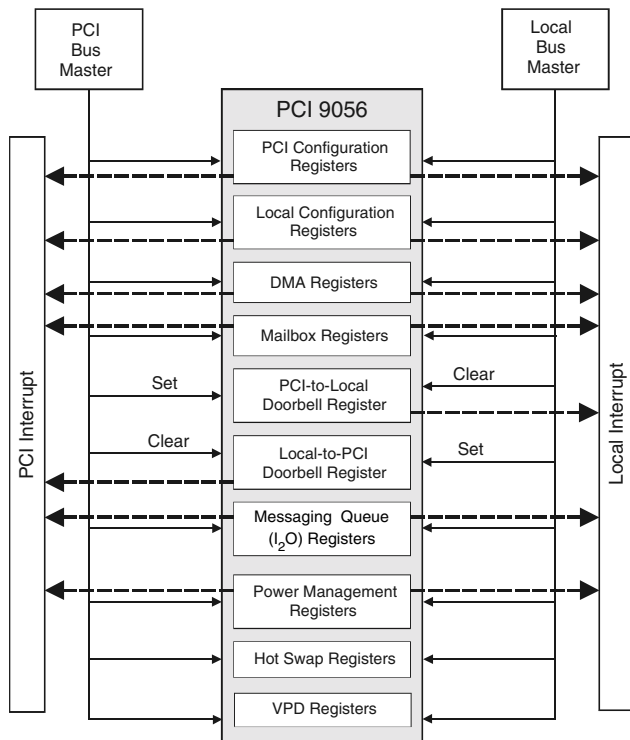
PCI Bus Master

Local Bus Master

PCI 9056

PCI Configuration Registers

Local Configuration Registers

DMA Registers

Mailbox Registers

Set

PCI-to-Local Doorbell Register

Clear

Clear

Local-to-PCI Doorbell Register

Set

Messaging Queue ($I_2O$) Registers

Power Management Registers

Hot Swap Registers

VPD Registers

PCI Interrupt

Local Interrupt